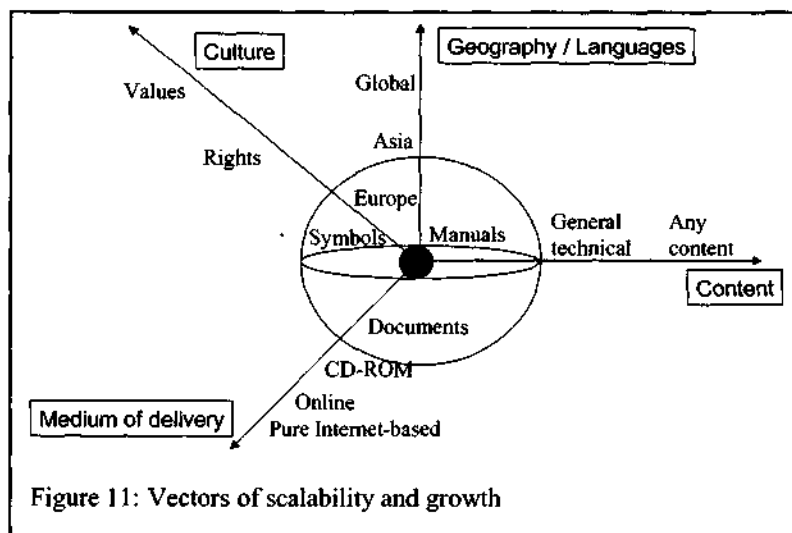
Culture

Geography / Languages

Values

Global

Rights

Asia

Europe

Symbols

Manuals

General technical

Any content

Content

Documents

CD-ROM

Medium of delivery

Online

Pure Internet-based

Figure 11: Vectors of scalability and growth